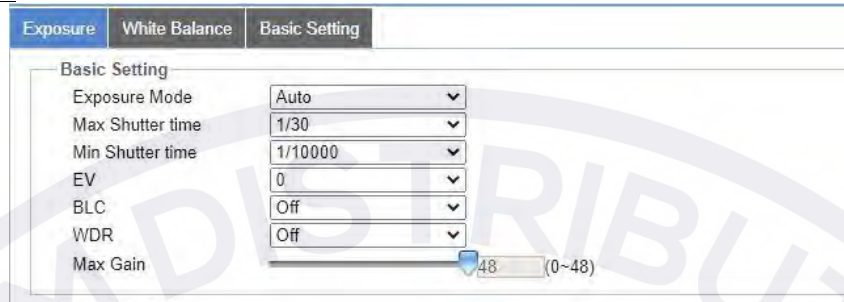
Exposure White Balance Basic Setting

Basic Setting

| | |
|---|---|
| Exposure Mode | Auto |
| Max Shutter time | 1/30 |
| Min Shutter time | 1/10000 |
| EV | 0 |
| BLC | Off |
| WDR | Off |
| Max Gain | 48 (0~48) |

DISTRIBU